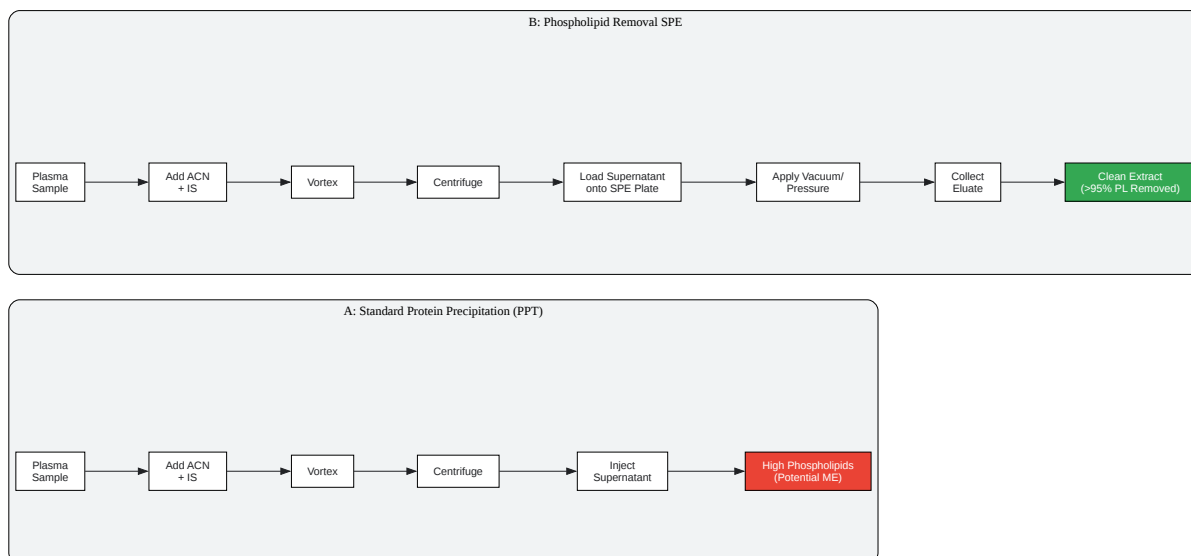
B: Phospholipid Removal SPE

Plasma Sample

Add ACN + IS

Vortex

Centrifuge

Load Supernatant onto SPE Plate

Apply Vacuum/ Pressure

Collect Eluate

Clean Extract (>95% PL Removed)

A: Standard Protein Precipitation (PPT)

Plasma Sample

Add ACN + IS

Vortex

Centrifuge

Inject Supernatant

High Phospholipids (Potential ME)